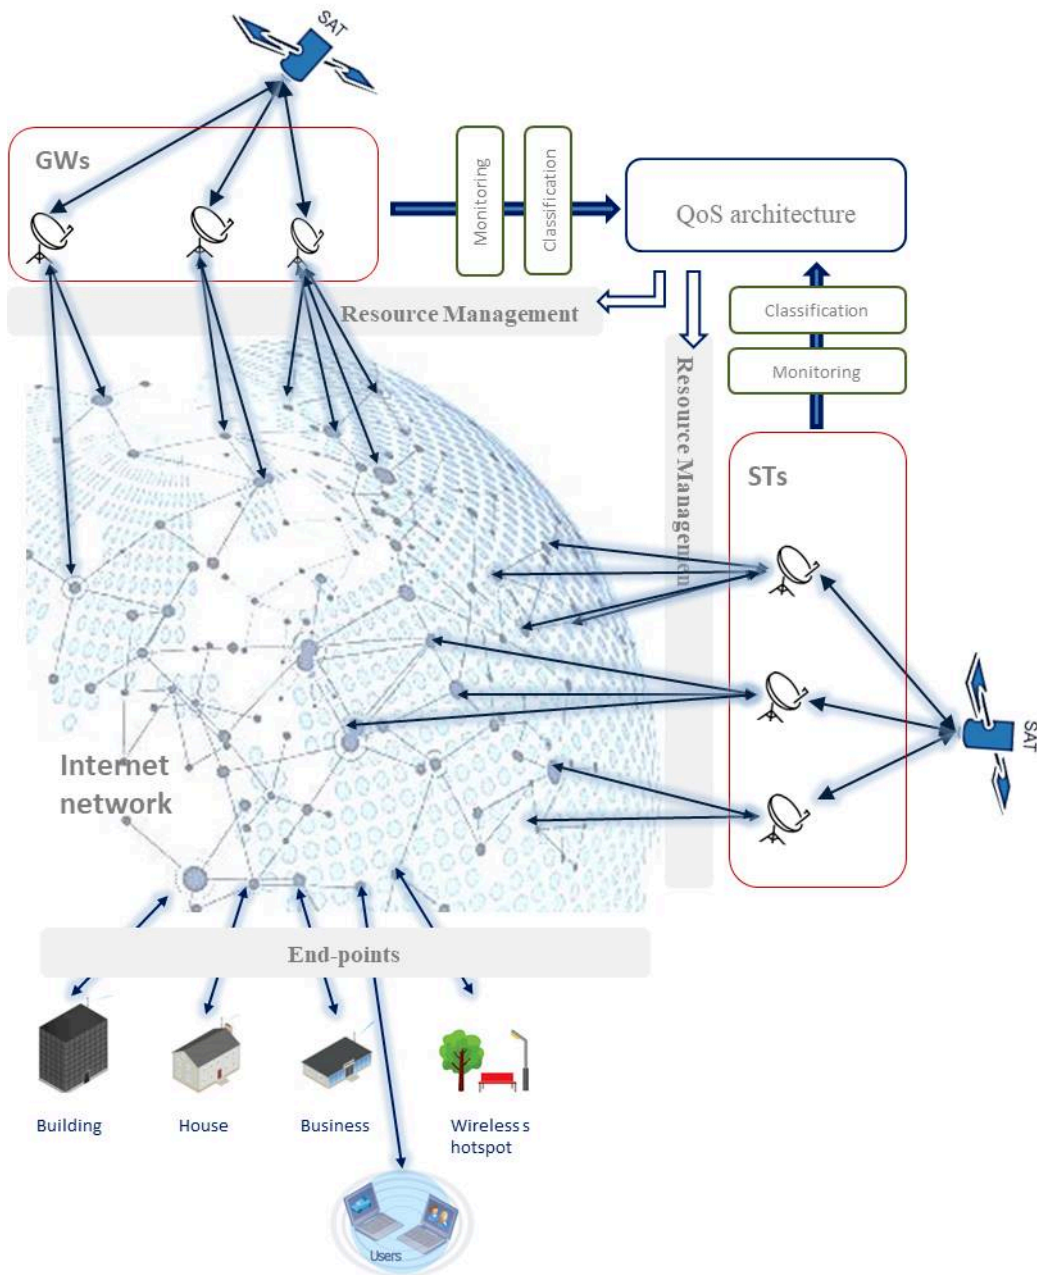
SAT

GWs

Monitoring

Classification

QoS architecture

Resource Management

Resource Managemen

Classification

Monitoring

STs

SAT

Internet network

End-points

Building

House

Business

Wireless s hotspot

Users